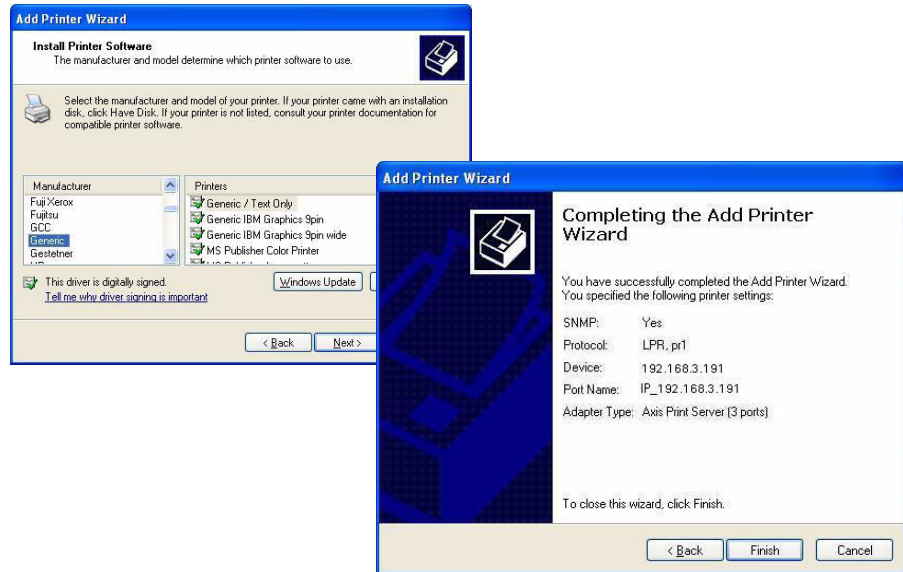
Add Printer Wizard

Install Printer Software
The manufacturer and model determine which printer software to use.

Select the manufacturer and model of your printer. If your printer came with an installation disk, click Have Disk. If your printer is not listed, consult your printer documentation for compatible printer software.

| Manufacturer | Printers |
|---|---|
| Fuji Xerox | Generic / Text Only |
| Fujitsu | Generic IBM Graphics 9pin |
| GCC | Generic IBM Graphics 9pin wide |
| Generic | MS Publisher Color Printer |
| Gestetner | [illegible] |

This driver is digitally signed.
Tell me why driver signing is important

Windows Update

< Back Next >

Add Printer Wizard

Completing the Add Printer Wizard

You have successfully completed the Add Printer Wizard.
You specified the following printer settings:

SNMP: Yes
Protocol: LPR, pr1
Device: 192.168.3.191
Port Name: IP_192.168.3.191
Adapter Type: Axis Print Server (3 ports)

To close this wizard, click Finish.

< Back Finish Cancel